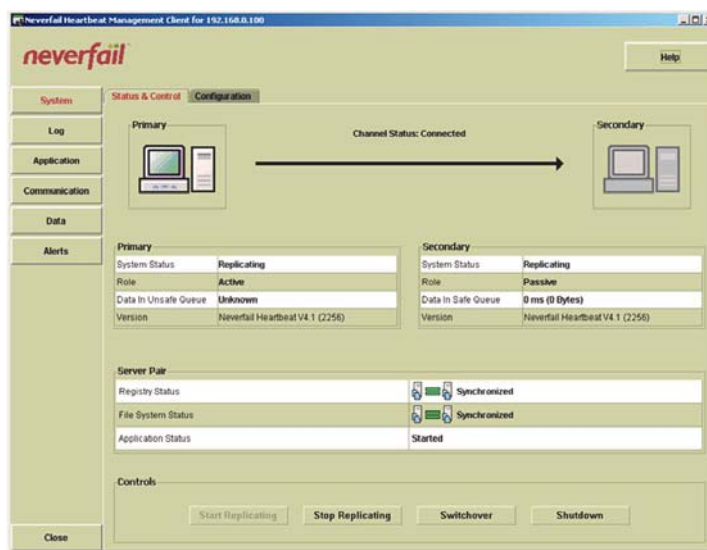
Neverfail Heartbeat Management Client for 192.168.0.100

neverfail

Help

System
Log
Application
Communication
Data
Alerts
Close

Status & Control | Configuration

Primary

Channel Status: Connected

Secondary

Primary

| System Status | Replicating |
|---|---|
| Role | Active |
| Data In Unsafe Queue | Unknown |
| Version | Neverfail Heartbeat V4.1 (2256) |

Secondary

| System Status | Replicating |
|---|---|
| Role | Passive |
| Data In Safe Queue | 0 ms (0 Bytes) |
| Version | Neverfail Heartbeat V4.1 (2256) |

Server Pair

| Registry Status | Synchronized |
|---|---|
| File System Status | Synchronized |
| Application Status | Started |

Controls

Start Replicating | Stop Replicating | Switchover | Shutdown